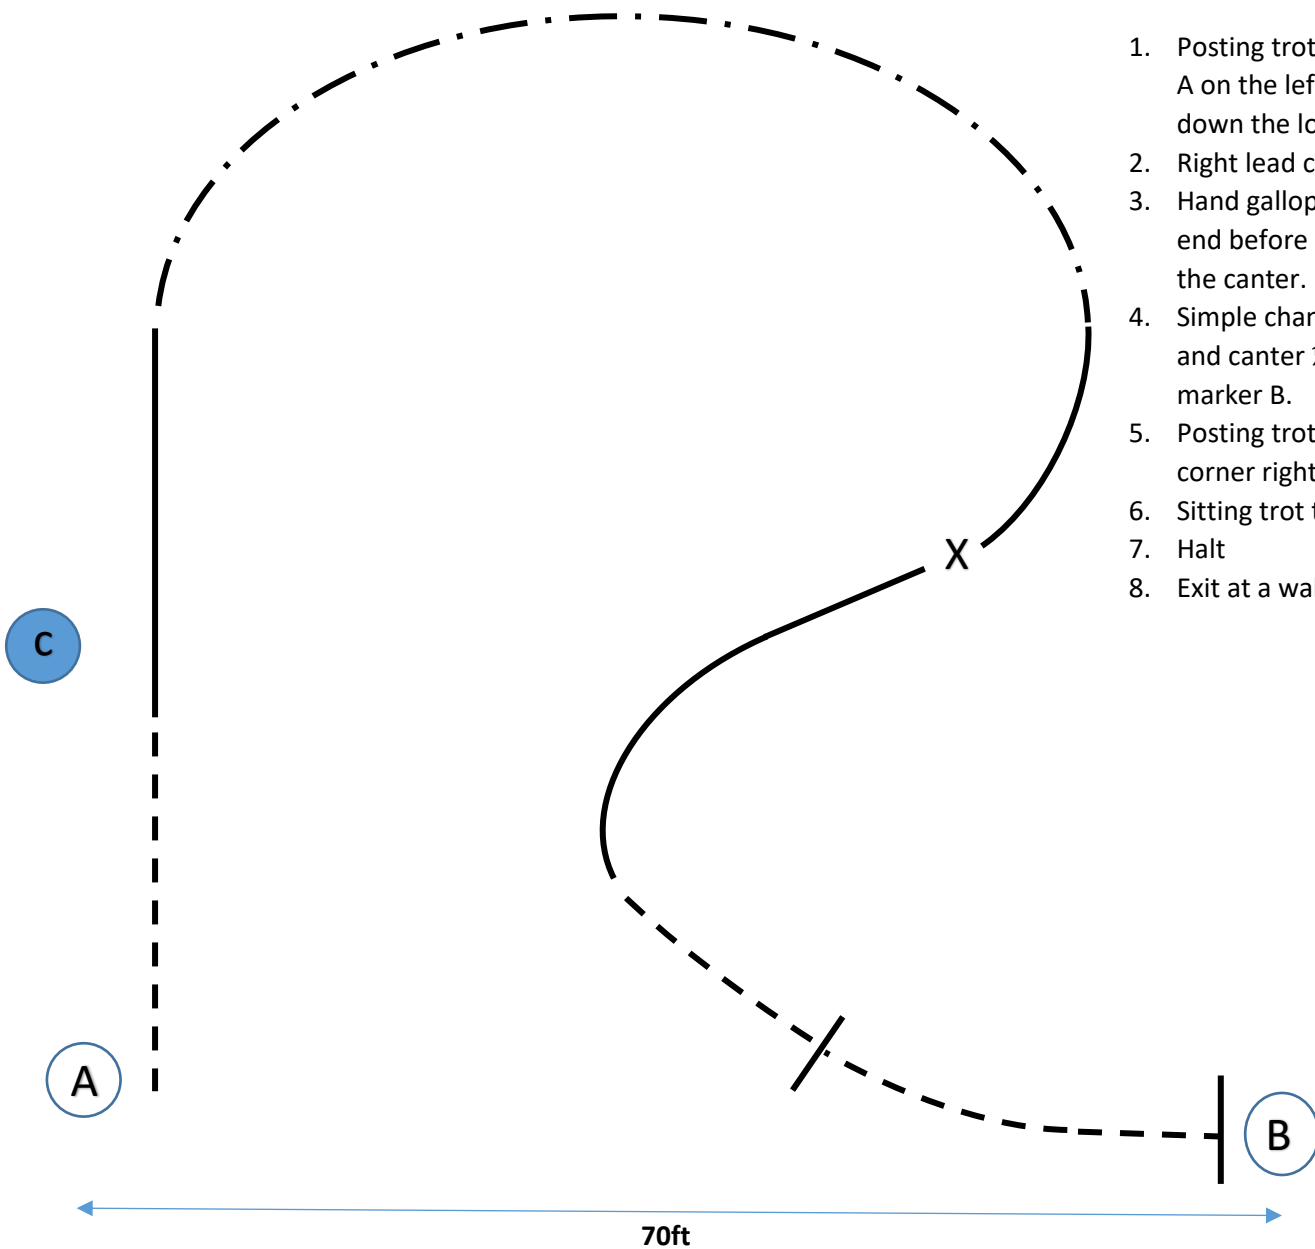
1. Posting trot
A on the lef
down the lo
2. Right lead c
3. Hand gallop
end before
the canter.
4. Simple char
and canter
marker B.
5. Posting trot
corner right
6. Sitting trot
7. Halt
8. Exit at a wa

X

C

A

B

70ft